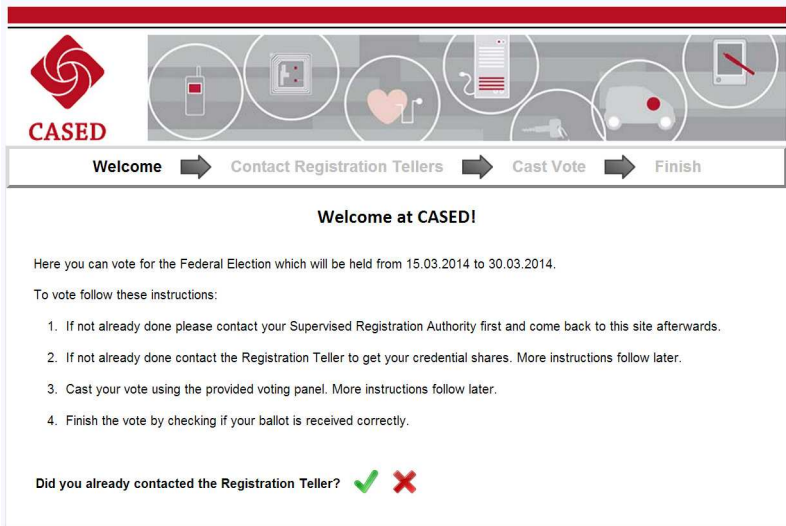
CASED

Welcome
Contact Registration Tellers
Cast Vote
Finish

Welcome at CASED!

Here you can vote for the Federal Election which will be held from 15.03.2014 to 30.03.2014.

To vote follow these instructions:

1. If not already done please contact your Supervised Registration Authority first and come back to this site afterwards.

2. If not already done contact the Registration Teller to get your credential shares. More instructions follow later.

3. Cast your vote using the provided voting panel. More instructions follow later.

4. Finish the vote by checking if your ballot is received correctly.

Did you already contacted the Registration Teller?